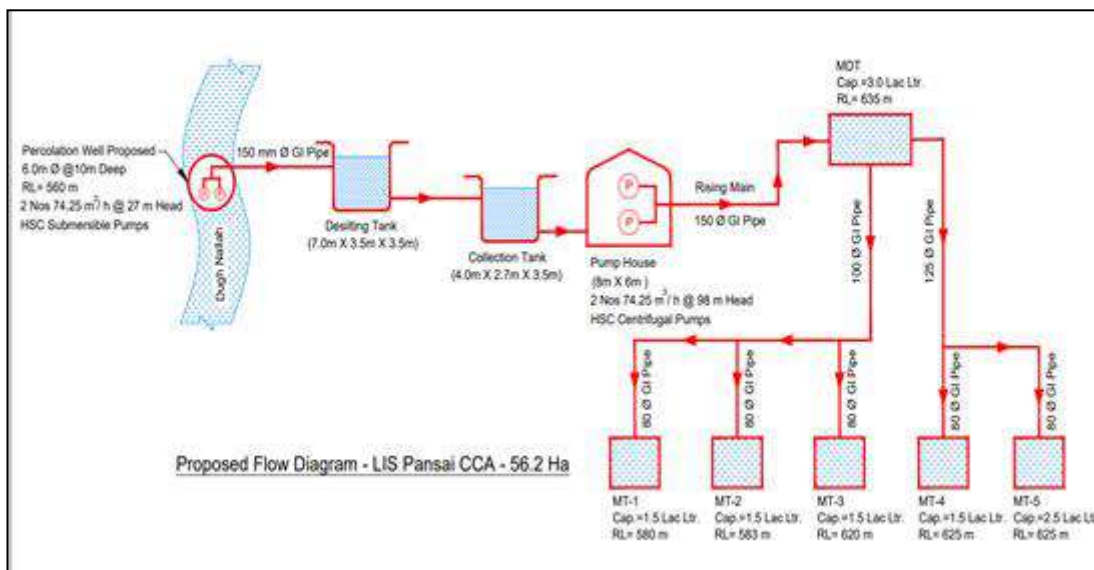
Percolation Well Proposed
6.0m Ø @10m Deep
RL= 560 m
2 Nos 74.25 $m^3$/ h @ 27 m Head
HSC Submersible Pumps

Dugh Nallah

150 mm Ø GI Pipe

Desilting Tank
(7.0m X 3.5m X 3.5m)

Collection Tank
(4.0m X 2.7m X 3.5m)

P
P

Pump House
(8m X 6m )
2 Nos 74.25 $m^3$/ h @ 98 m Head
HSC Centrifugal Pumps

Rising Main
150 Ø GI Pipe

MDT
Cap.=3.0 Lac Ltr.
RL= 635 m

100 Ø GI Pipe

125 Ø GI Pipe

80 Ø GI Pipe

80 Ø GI Pipe

80 Ø GI Pipe

80 Ø GI Pipe

80 Ø GI Pipe

Proposed Flow Diagram - LIS Pansai CCA - 56.2 Ha

MT-1
Cap.=1.5 Lac Ltr.
RL= 580 m

MT-2
Cap.=1.5 Lac Ltr.
RL= 583 m

MT-3
Cap.=1.5 Lac Ltr.
RL= 620 m

MT-4
Cap.=1.5 Lac Ltr.
RL= 625 m

MT-5
Cap.=2.5 Lac Ltr.
RL= 625 m